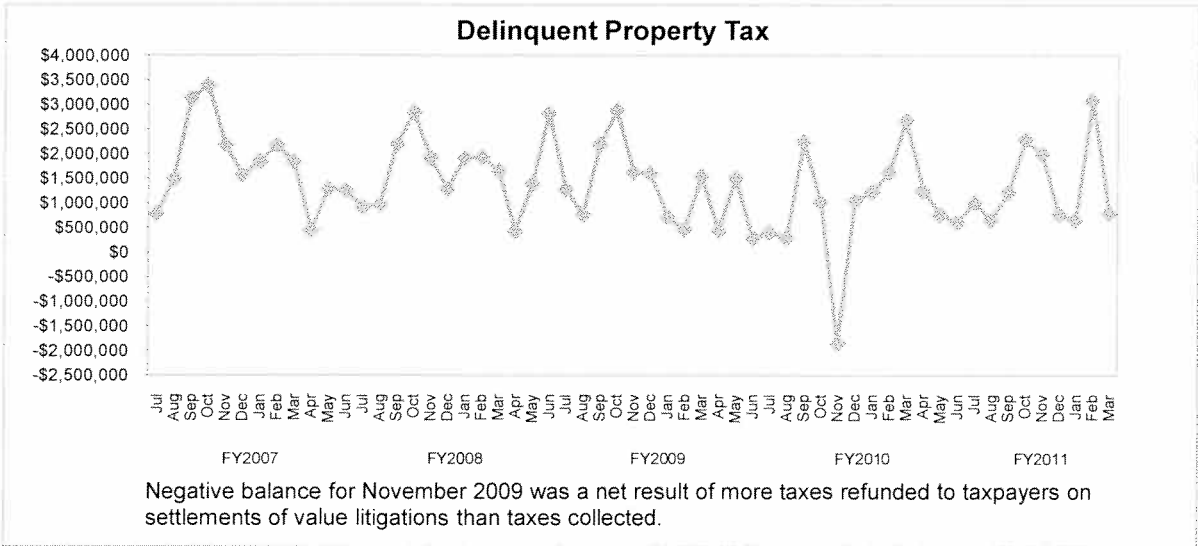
Delinquent Property Tax

$4,000,000
$3,500,000
$3,000,000
$2,500,000
$2,000,000
$1,500,000
$1,000,000
$500,000
$0
-$500,000
-$1,000,000
-$1,500,000
-$2,000,000
-$2,500,000

Jul Aug Sep Oct Nov Dec Jan Feb Mar Apr May Jun Jul Aug Sep Oct Nov Dec Jan Feb Mar Apr May Jun Jul Aug Sep Oct Nov Dec Jan Feb Mar Apr May Jun Jul Aug Sep Oct Nov Dec Jan Feb Mar Apr May Jun Jul Aug Sep Oct Nov Dec Jan Feb Mar

FY2007 FY2008 FY2009 FY2010 FY2011

Negative balance for November 2009 was a net result of more taxes refunded to taxpayers on settlements of value litigations than taxes collected.